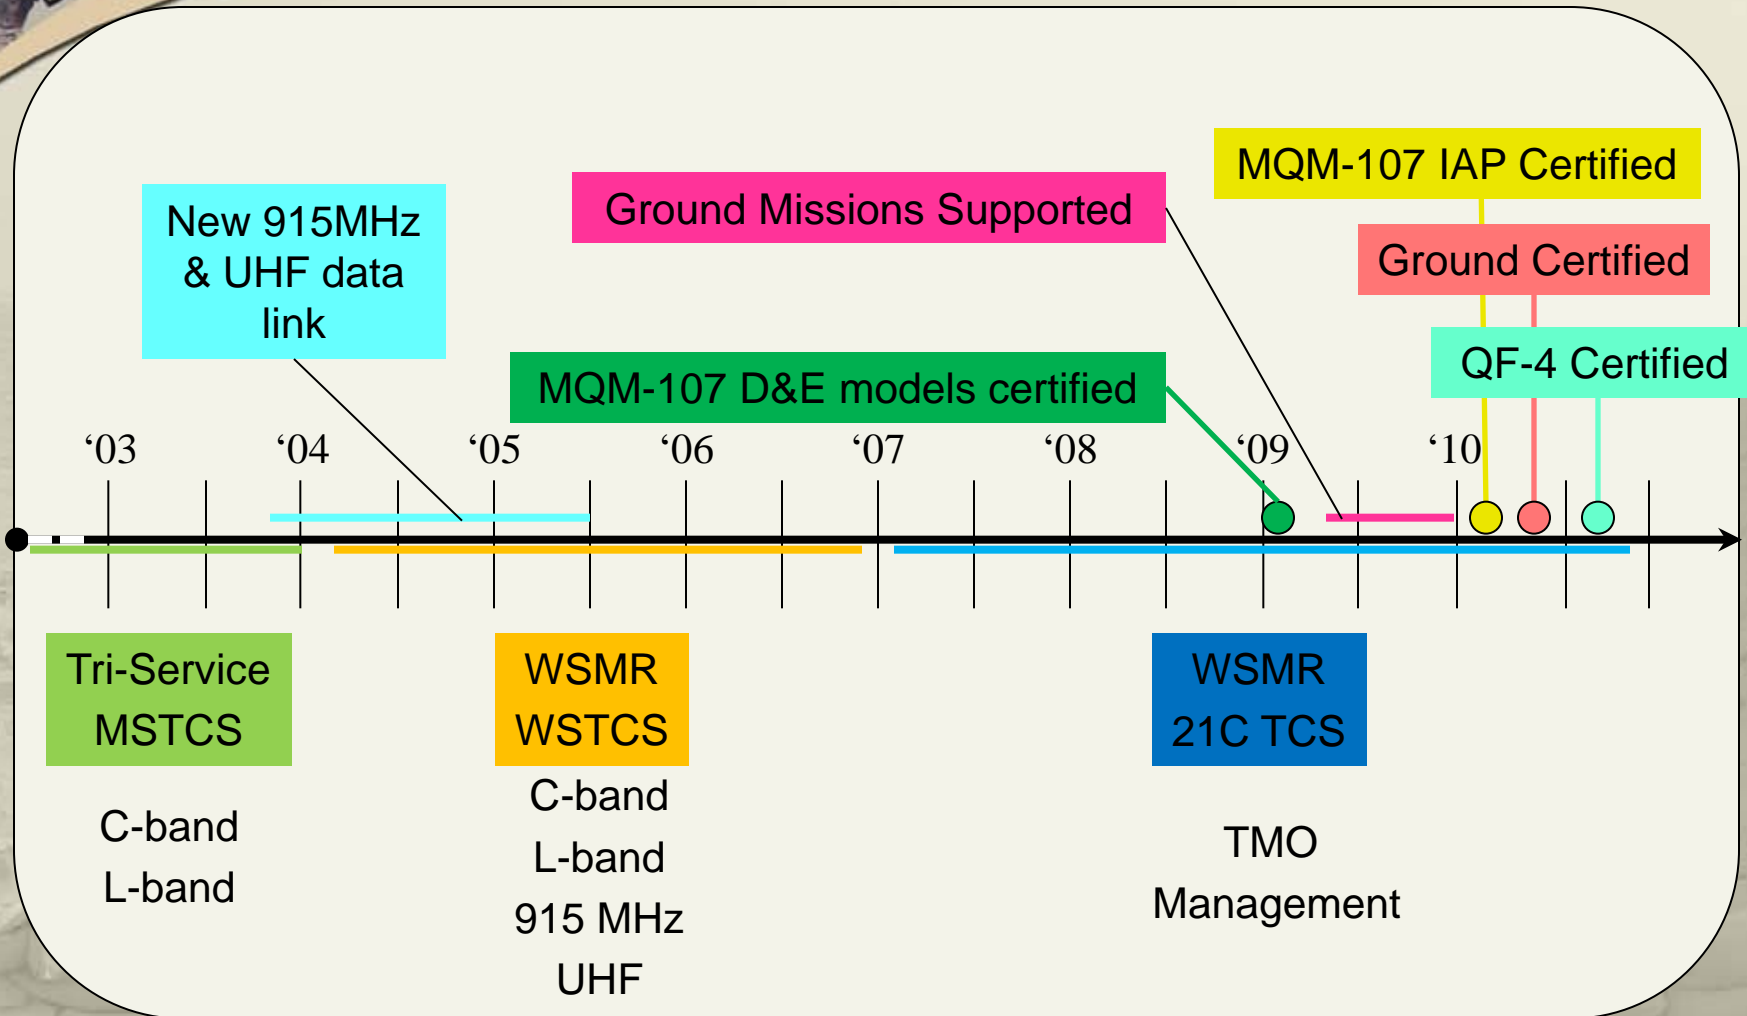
MQM-107 IAP Certified

Ground Missions Supported

Ground Certified

New 915MHz & UHF data link

QF-4 Certified

MQM-107 D&E models certified

‘03 ‘04 ‘05 ‘06 ‘07 ‘08 ‘09 ‘10

Tri-Service MSTCS

C-band
L-band

WSMR WSTCS

C-band
L-band
915 MHz
UHF

WSMR 21C TCS

TMO
Management